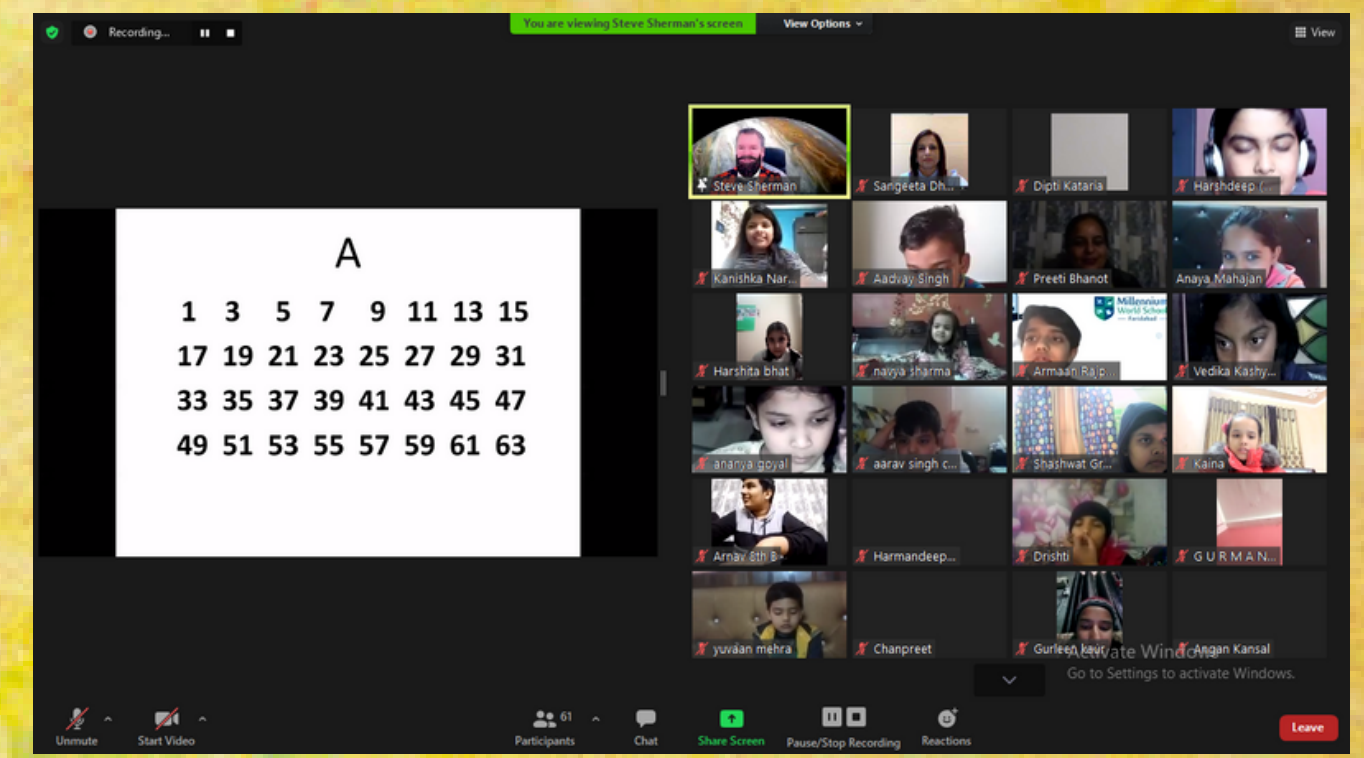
Recording...

You are viewing Steve Sherman's screen

View Options

View

A

| 1 | 3 | 5 | 7 | 9 | 11 | 13 | 15 |
|---|---|---|---|---|---|---|---|
| 17 | 19 | 21 | 23 | 25 | 27 | 29 | 31 |
| 33 | 35 | 37 | 39 | 41 | 43 | 45 | 47 |
| 49 | 51 | 53 | 55 | 57 | 59 | 61 | 63 |

Steve Sherman
Sangeeta Dh...
Dipti Kataria
Harshdeep (...
Kanishka Nar...
Aadvay Singh
Preeti Bhanot
Anaya Mahajan
Harshita bhat
navya sharma
Millennium World School Faridabad
Armaan Rajp...
Vedika Kashy...
ananya goyal
aarav singh c...
Shashwat Gr...
Kaina
Arnav 8th B
Harmandeep...
Drishti
G U R M A N...
yuvaan mehra
Chanpreet
Gurleen kaur
Angan Kansal

Activate Windows
Go to Settings to activate Windows.

Unmute
Start Video
61
Participants
Chat
Share Screen
Pause/Stop Recording
Reactions
Leave